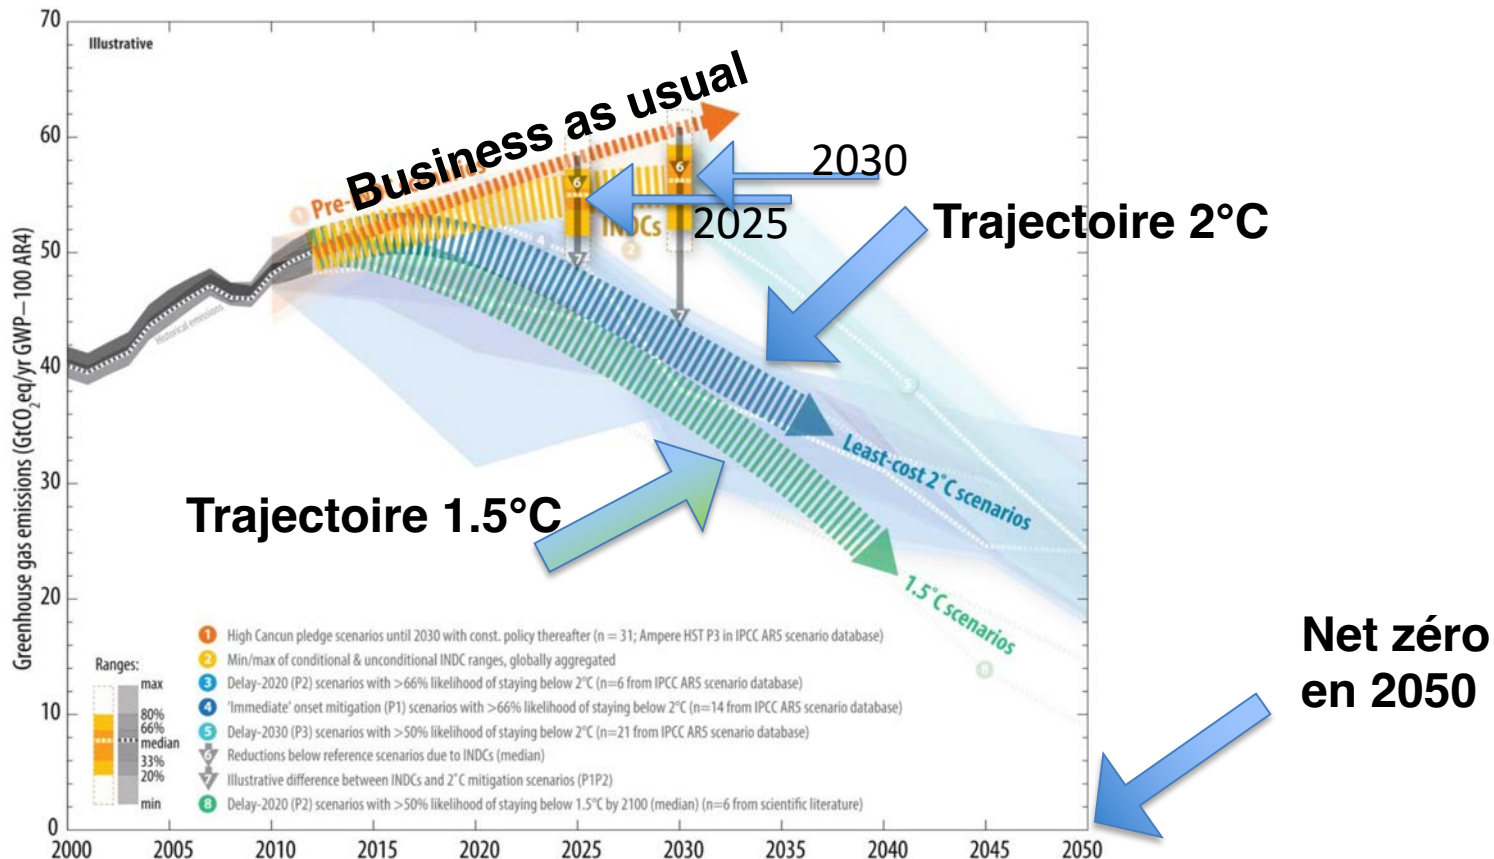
Illustrative

Business as usual

2030

2025

Trajectoire 2°C

Trajectoire 1.5°C

Net zéro en 2050

Pre-

INDCs

Historical emissions

Least-cost 2°C scenarios

1.5°C scenarios

Greenhouse gas emissions (GtCO$_2$eq/yr GWP–100 AR4)

70
60
50
40
30
20
10
0

2000 2005 2010 2015 2020 2025 2030 2035 2040 2045 2050

Ranges:
max
80%
66%
median
33%
20%
min

1 High Cancun pledge scenarios until 2030 with const. policy thereafter (n = 31; Ampere HST P3 in IPCC AR5 scenario database)
2 Min/max of conditional & unconditional INDC ranges, globally aggregated
3 Delay-2020 (P2) scenarios with >66% likelihood of staying below 2°C (n=6 from IPCC AR5 scenario database)
4 'Immediate' onset mitigation (P1) scenarios with >66% likelihood of staying below 2°C (n=14 from IPCC AR5 scenario database)
5 Delay-2030 (P3) scenarios with >50% likelihood of staying below 2°C (n=21 from IPCC AR5 scenario database)
6 Reductions below reference scenarios due to INDCs (median)
7 Illustrative difference between INDCs and 2°C mitigation scenarios (P1P2)
8 Delay-2020 (P2) scenarios with >50% likelihood of staying below 1.5°C by 2100 (median) (n=6 from scientific literature)